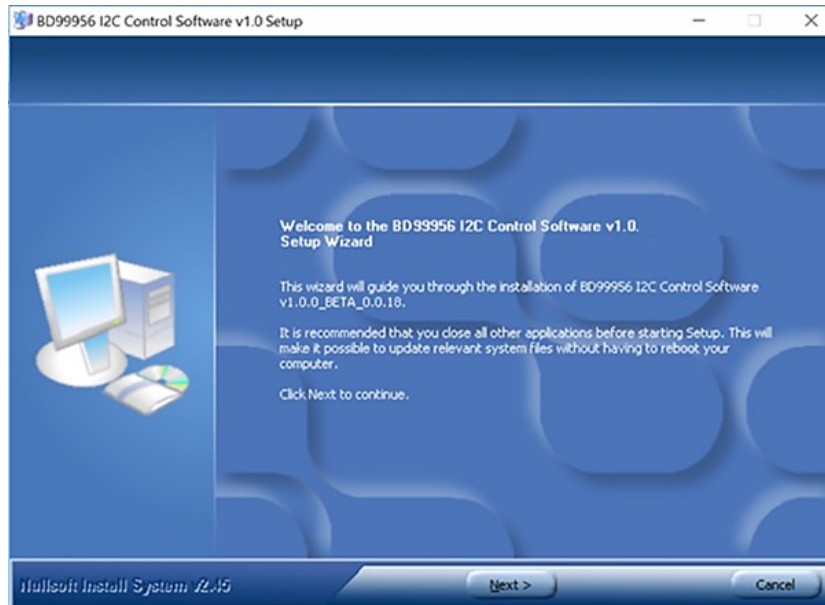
BD99956 I2C Control Software v1.0 Setup

Welcome to the BD99956 I2C Control Software v1.0. Setup Wizard

This wizard will guide you through the installation of BD99956 I2C Control Software v1.0.0_BETA_0.0.18.

It is recommended that you close all other applications before starting Setup. This will make it possible to update relevant system files without having to reboot your computer.

Click Next to continue.

Nullsoft Install System v2.45

Next >

Cancel